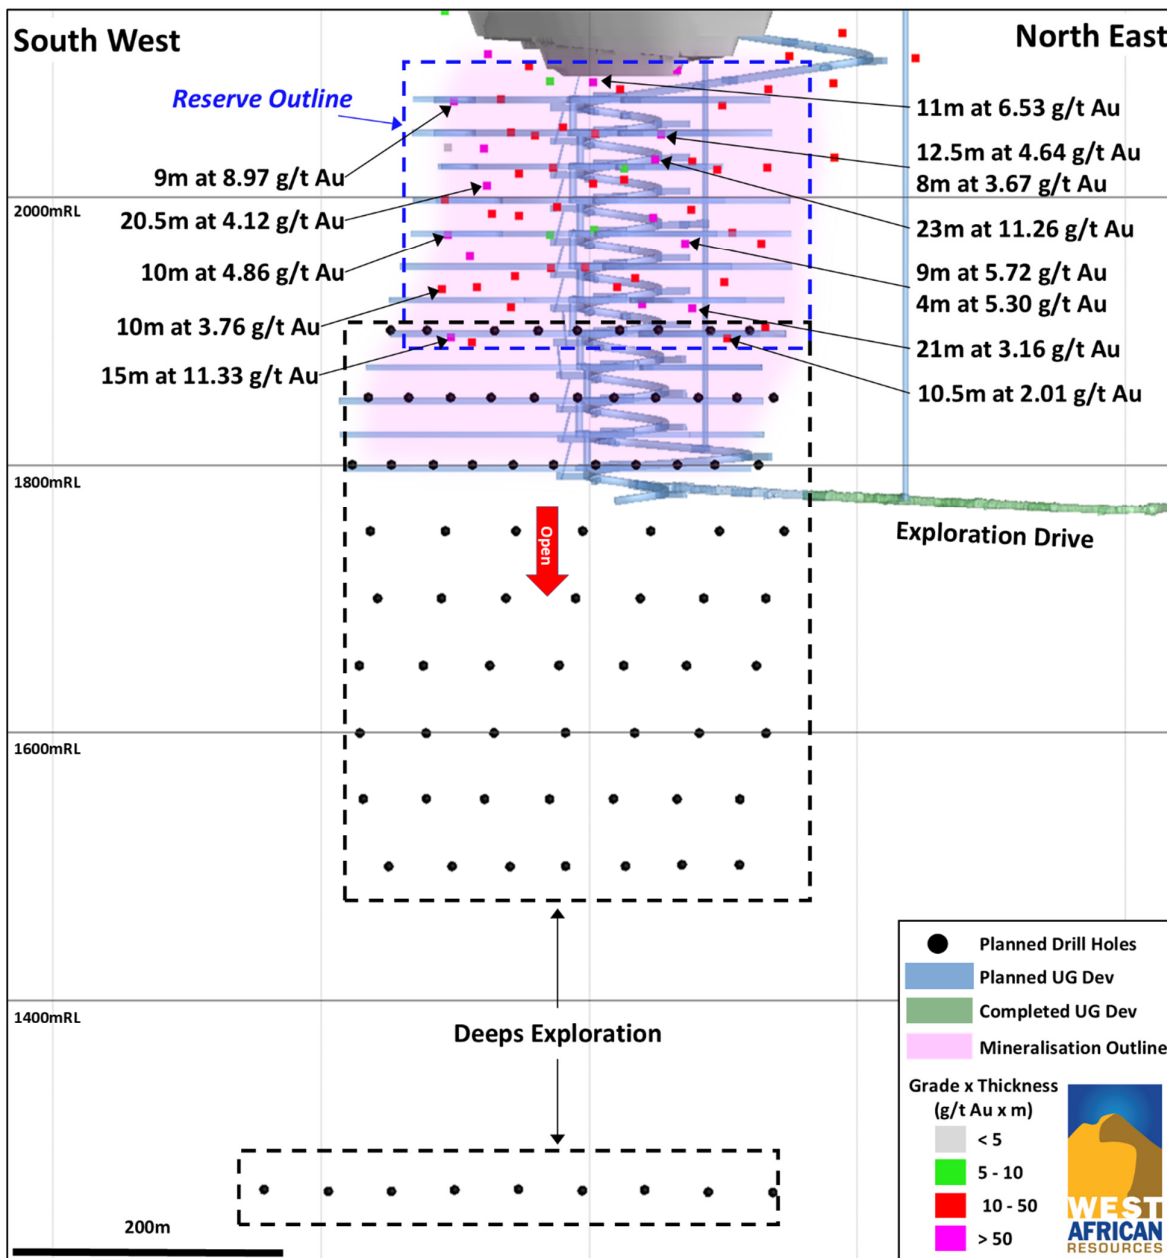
South West

North East

Reserve Outline

9m at 8.97 g/t Au

20.5m at 4.12 g/t Au

10m at 4.86 g/t Au

10m at 3.76 g/t Au

15m at 11.33 g/t Au

11m at 6.53 g/t Au

12.5m at 4.64 g/t Au
8m at 3.67 g/t Au

23m at 11.26 g/t Au

9m at 5.72 g/t Au
4m at 5.30 g/t Au

21m at 3.16 g/t Au

10.5m at 2.01 g/t Au

2000mRL

1800mRL

Exploration Drive

Open

1600mRL

1400mRL

Deeps Exploration

200m

Planned Drill Holes
Planned UG Dev
Completed UG Dev
Mineralisation Outline

Grade x Thickness
(g/t Au x m)
< 5
5 - 10
10 - 50
> 50

WEST
AFRICAN
RESOURCES